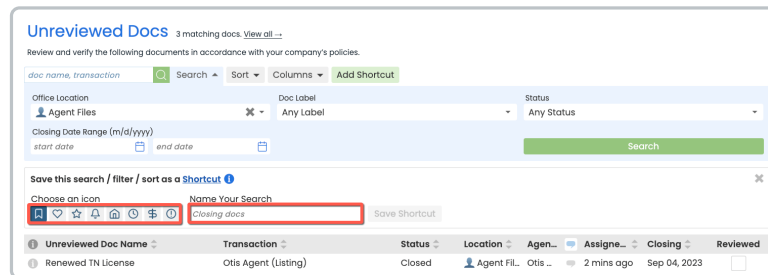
Unreviewed Docs 3 matching docs. View all →

Review and verify the following documents in accordance with your company's policies.

doc name, transaction | Search ▲ | Sort ▾ | Columns ▾ | Add Shortcut

Office Location
Agent Files

Doc Label
Any Label

Status
Any Status

Closing Date Range (m/d/yyyy)
start date
end date

Search

Save this search / filter / sort as a Shortcut

Choose an icon

Name Your Search
Closing docs

Save Shortcut

| Unreviewed Doc Name | Transaction | Status | Location | Agen... | | Assigne... | Closing | Reviewed |
|---|---|---|---|---|---|---|---|---|
| Renewed TN License | Otis Agent (Listing) | Closed | Agent Fil... | Otis ... | | 2 mins ago | Sep 04, 2023 | |